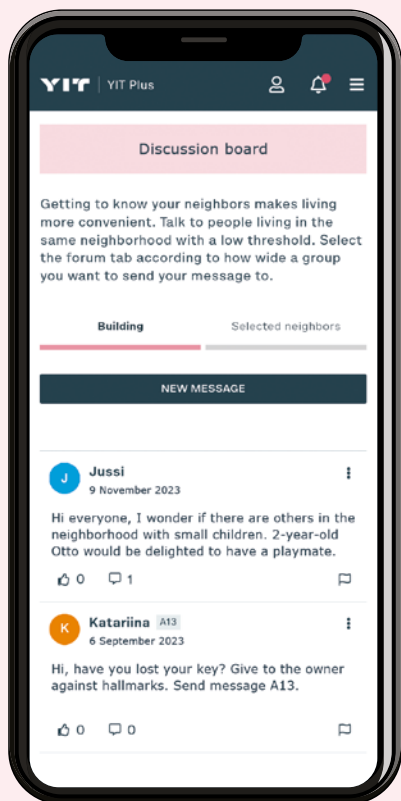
YIT | YIT Plus

Discussion board

Getting to know your neighbors makes living more convenient. Talk to people living in the same neighborhood with a low threshold. Select the forum tab according to how wide a group you want to send your message to.

Building

Selected neighbors

NEW MESSAGE

J
Jussi
9 November 2023

Hi everyone, I wonder if there are others in the neighborhood with small children. 2-year-old Otto would be delighted to have a playmate.

0 1

K
Katariina A13
6 September 2023

Hi, have you lost your key? Give to the owner against hallmarks. Send message A13.

0 0